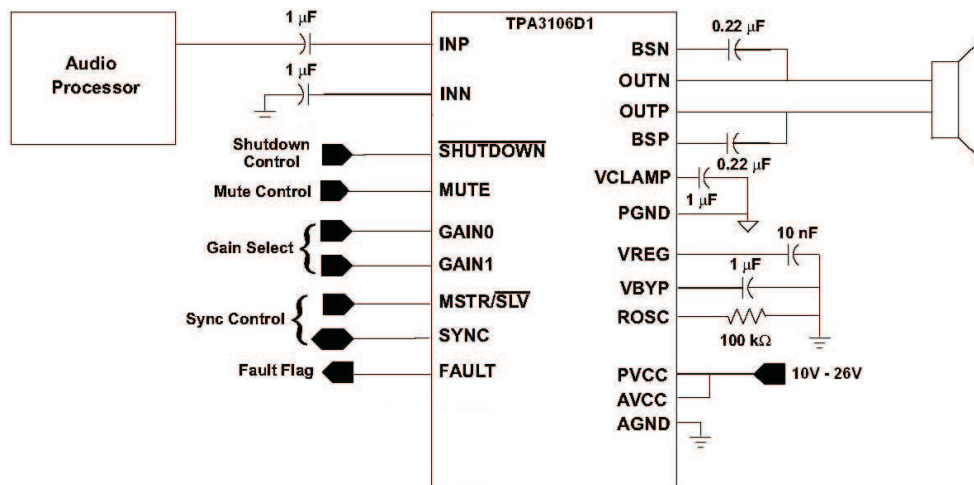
Audio Processor

1 μF

1 μF

TPA3106D1

INP

INN

Shutdown Control

$\overline{\text{SHUTDOWN}}$

Mute Control

MUTE

Gain Select

GAIN0

GAIN1

Sync Control

MSTR/$\overline{\text{SLV}}$

SYNC

Fault Flag

FAULT

0.22 μF

BSN

OUTN

OUTP

BSP

VCLAMP

0.22 μF

1 μF

PGND

VREG

10 nF

1 μF

VBYP

ROSC

100 kΩ

PVCC

10V - 26V

AVCC

AGND